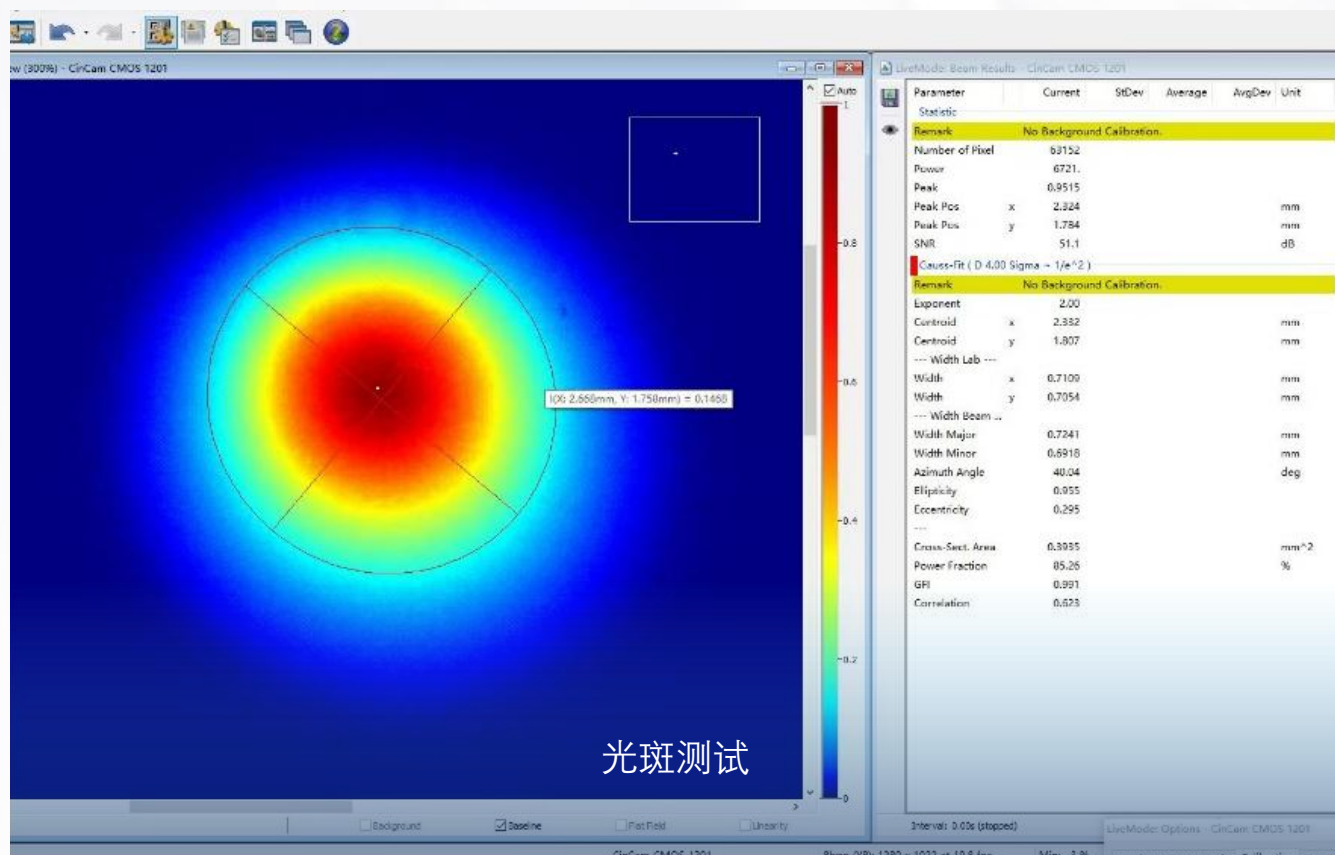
w (300%) - CinCam CMOS 1201

Auto
1
0.8
0.6
0.4
0.2
0

I(X: 2.668mm, Y: 1.758mm) = 0.1468

光斑测试

Background
Baseline
Flat Field
Linearity

LiveMode: Beam Results - CinCam CMOS 1201

| Parameter | | Current | StDev | Average | AvgDev | Unit |
|---|---|---|---|---|---|---|
| Statistic | | | | | | |
| Remark | | No Background Calibration. | | | | |
| Number of Pixel | | 63152 | | | | |
| Power | | 6721. | | | | |
| Peak | | 0.9515 | | | | |
| Peak Pos | x | 2.324 | | | | mm |
| Peak Pos | y | 1.784 | | | | mm |
| SNR | | 51.1 | | | | dB |
| Gauss-Fit ( D 4.00 Sigma = 1/e^2 ) | | | | | | |
| Remark | | No Background Calibration. | | | | |
| Exponent | | 2.00 | | | | |
| Centroid | x | 2.332 | | | | mm |
| Centroid | y | 1.807 | | | | mm |
| --- Width Lab --- | | | | | | |
| Width | x | 0.7109 | | | | mm |
| Width | y | 0.7054 | | | | mm |
| --- Width Beam ... | | | | | | |
| Width Major | | 0.7241 | | | | mm |
| Width Minor | | 0.6918 | | | | mm |
| Azimuth Angle | | 40.04 | | | | deg |
| Ellipticity | | 0.955 | | | | |
| Eccentricity | | 0.295 | | | | |
| --- | | | | | | |
| Cross-Sect. Area | | 0.3935 | | | | mm^2 |
| Power Fraction | | 85.26 | | | | % |
| GFI | | 0.991 | | | | |
| Correlation | | 0.623 | | | | |

Interval: 0.00s (stopped)

LiveMode: Options - CinCam CMOS 1201

CinCam CMOS 1201